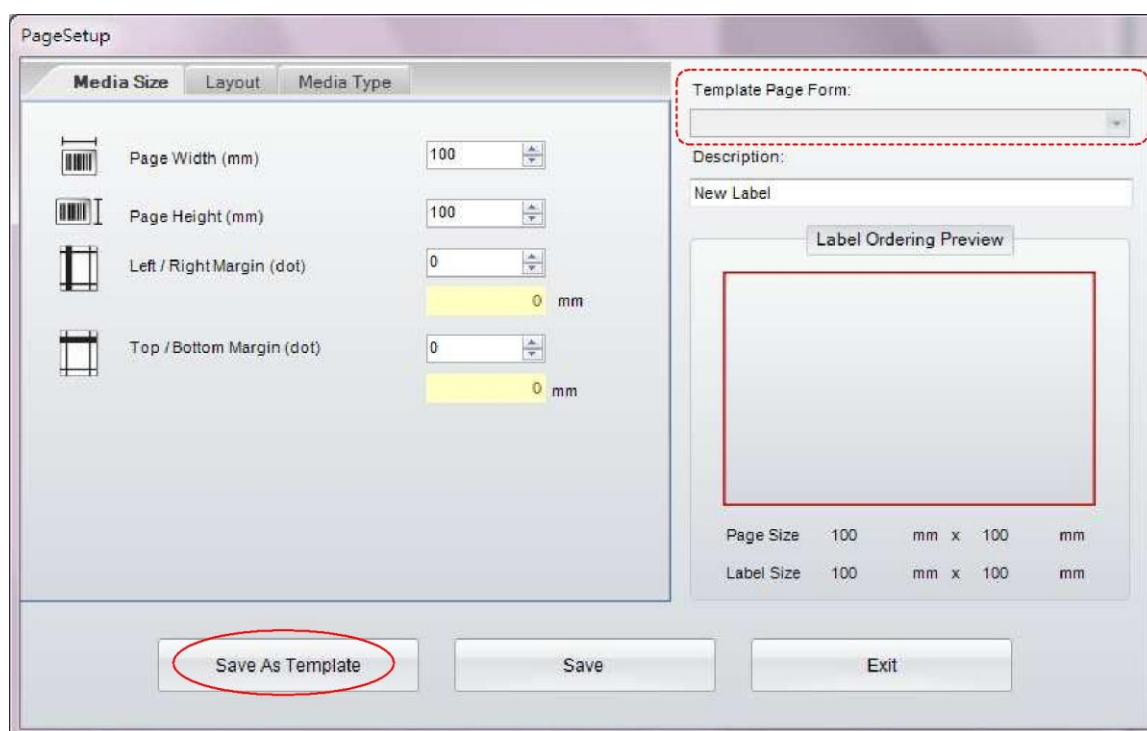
PageSetup

Media Size | Layout | Media Type

Page Width (mm) 100

Page Height (mm) 100

Left / Right Margin (dot) 0

0 mm

Top / Bottom Margin (dot) 0

0 mm

Template Page Form:

Description:

New Label

Label Ordering Preview

Page Size 100 mm x 100 mm

Label Size 100 mm x 100 mm

Save As Template | Save | Exit